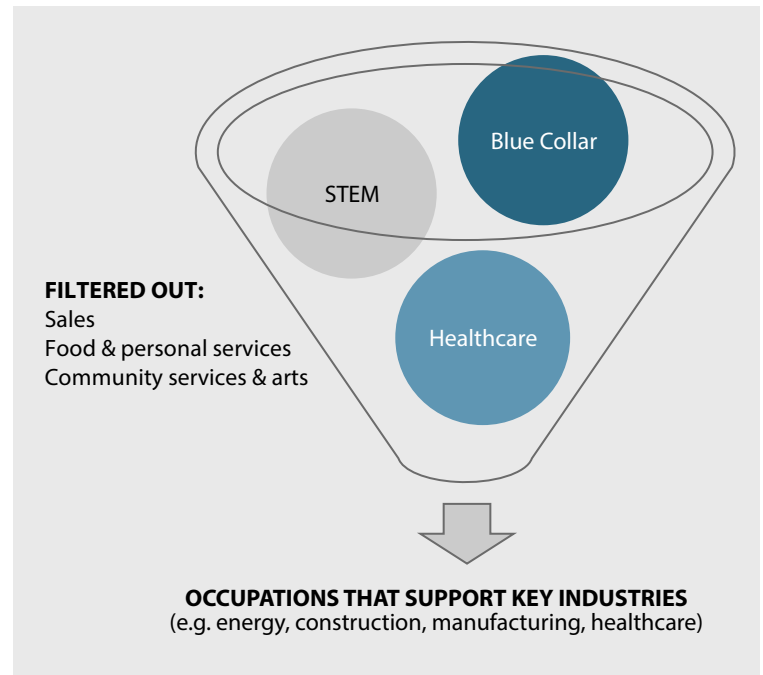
Blue Collar

STEM

Healthcare

**FILTERED OUT:**
Sales
Food & personal services
Community services & arts

**OCCUPATIONS THAT SUPPORT KEY INDUSTRIES**
(e.g. energy, construction, manufacturing, healthcare)